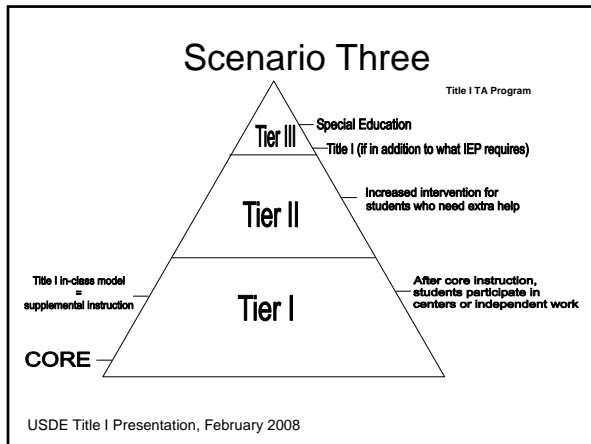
Scenario Three

Title I TA Program

Tier III

Special Education

Title I (if in addition to what IEP requires)

Tier II

Increased intervention for students who need extra help

Title I in-class model = supplemental instruction

Tier I

After core instruction, students participate in centers or independent work

CORE

USDE Title I Presentation, February 2008